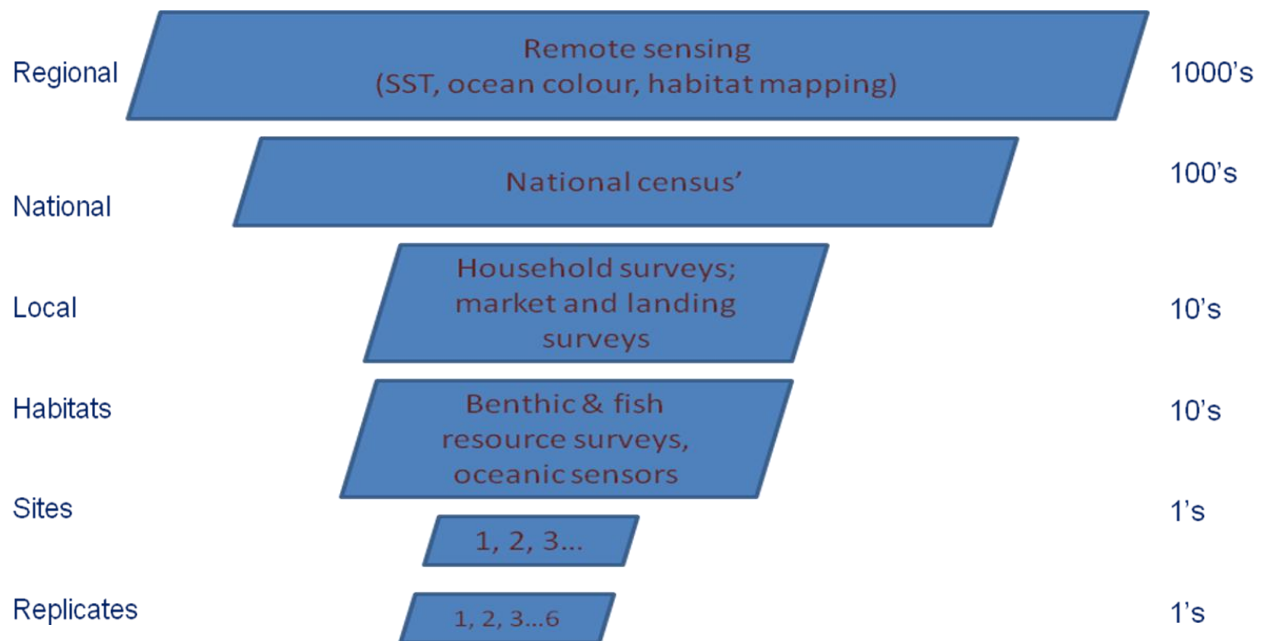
Regional

Remote sensing
(SST, ocean colour, habitat mapping)

1000's

National

National census'

100's

Local

Household surveys; market and landing surveys

10's

Habitats

Benthic & fish resource surveys, oceanic sensors

10's

Sites

1, 2, 3...

1's

Replicates

1, 2, 3...6

1's